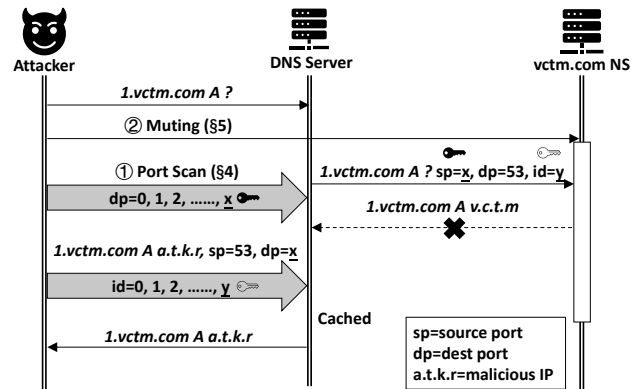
Attacker

DNS Server

vctm.com NS

1.vctm.com A ?

② Muting (§5)

① Port Scan (§4)

1.vctm.com A ? sp=x, dp=53, id=y

dp=0, 1, 2, ……, x

1.vctm.com A v.c.t.m

1.vctm.com A a.t.k.r, sp=53, dp=x

id=0, 1, 2, ……, y

Cached

1.vctm.com A a.t.k.r

sp=source port
dp=dest port
a.t.k.r=malicious IP